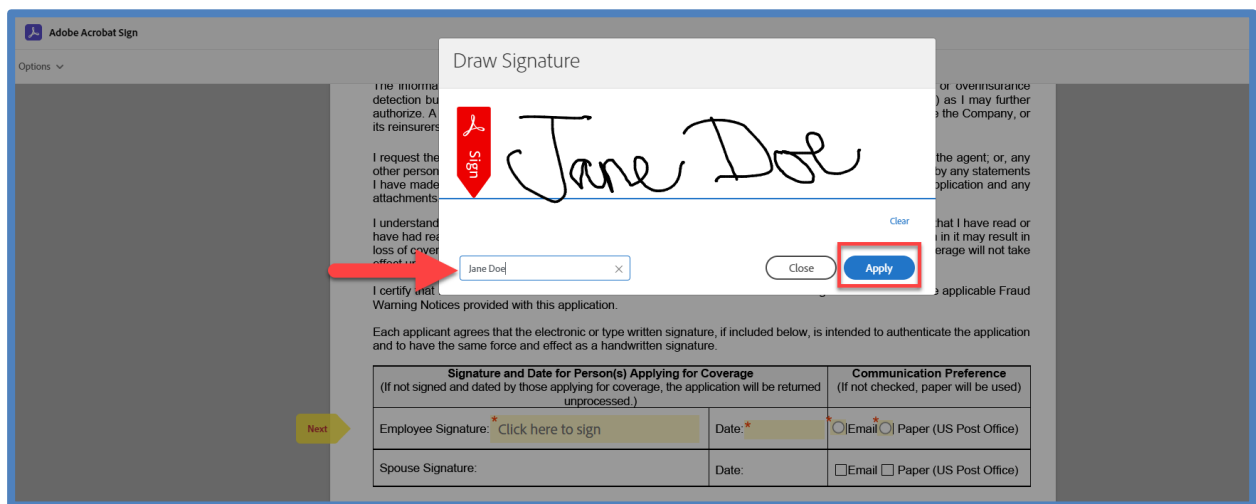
Adobe Acrobat Sign

Options

The informa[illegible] or overinsurance detection bu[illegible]) as I may further authorize. A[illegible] the Company, or its reinsurers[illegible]

I request the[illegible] the agent; or, any other person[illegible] by any statements I have made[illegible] pplication and any attachments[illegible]

I understand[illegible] that I have read or have had rea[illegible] n in it may result in loss of cove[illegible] erage will not take effect u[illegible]

I certify that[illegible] e applicable Fraud Warning Notices provided with this application.

Draw Signature

Sign

Jane Doe

Clear

Jane Doe

Close

Apply

Each applicant agrees that the electronic or type written signature, if included below, is intended to authenticate the application and to have the same force and effect as a handwritten signature.

| Signature and Date for Person(s) Applying for Coverage (If not signed and dated by those applying for coverage, the application will be returned unprocessed.) | | Communication Preference (If not checked, paper will be used) |
|---|---|---|
| Employee Signature: * Click here to sign | Date: * | * Email * Paper (US Post Office) |
| Spouse Signature: | Date: | Email Paper (US Post Office) |

Next